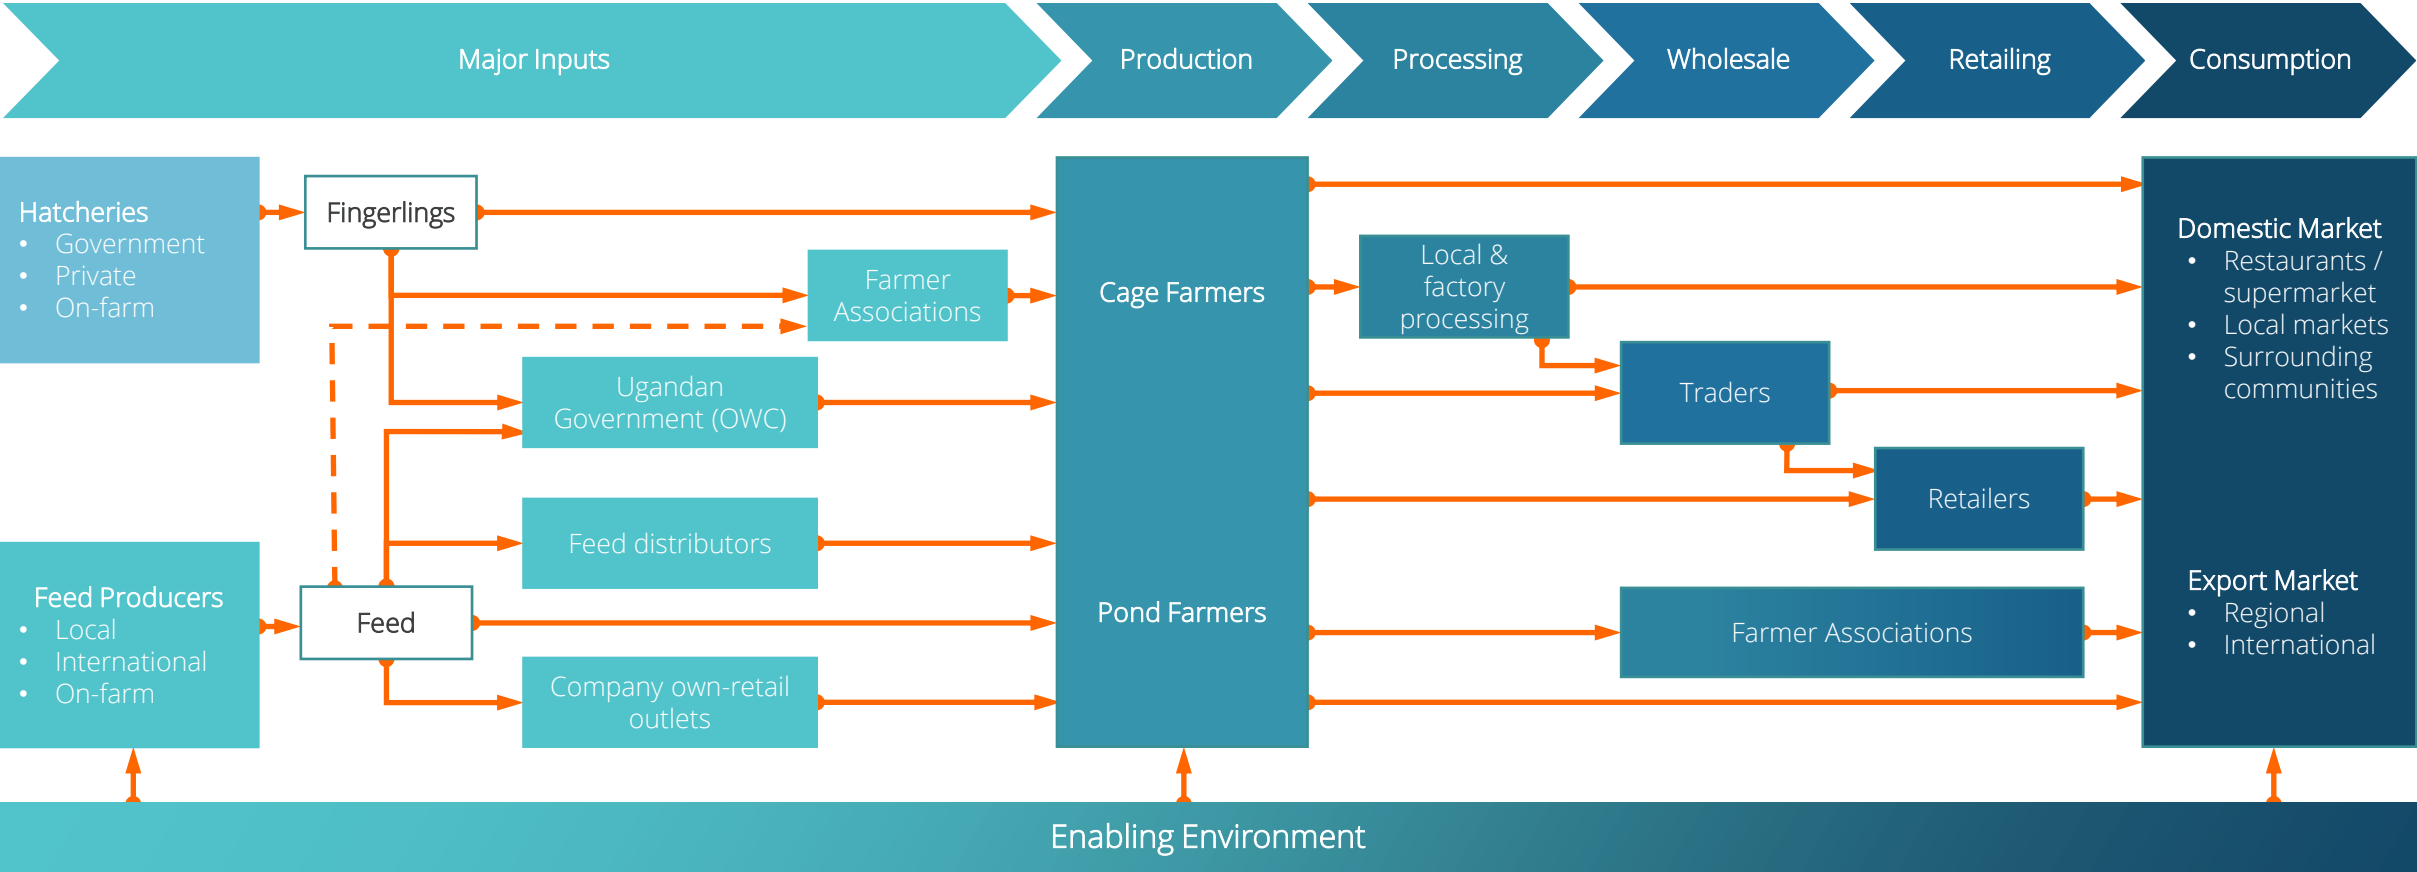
Major Inputs | Production | Processing | Wholesale | Retailing | Consumption

Hatcheries
• Government
• Private
• On-farm

Fingerlings

Farmer Associations

Ugandan Government (OWC)

Feed distributors

Feed Producers
• Local
• International
• On-farm

Feed

Company own-retail outlets

Cage Farmers

Pond Farmers

Local & factory processing

Traders

Retailers

Farmer Associations

Domestic Market
• Restaurants / supermarket
• Local markets
• Surrounding communities

Export Market
• Regional
• International

Enabling Environment